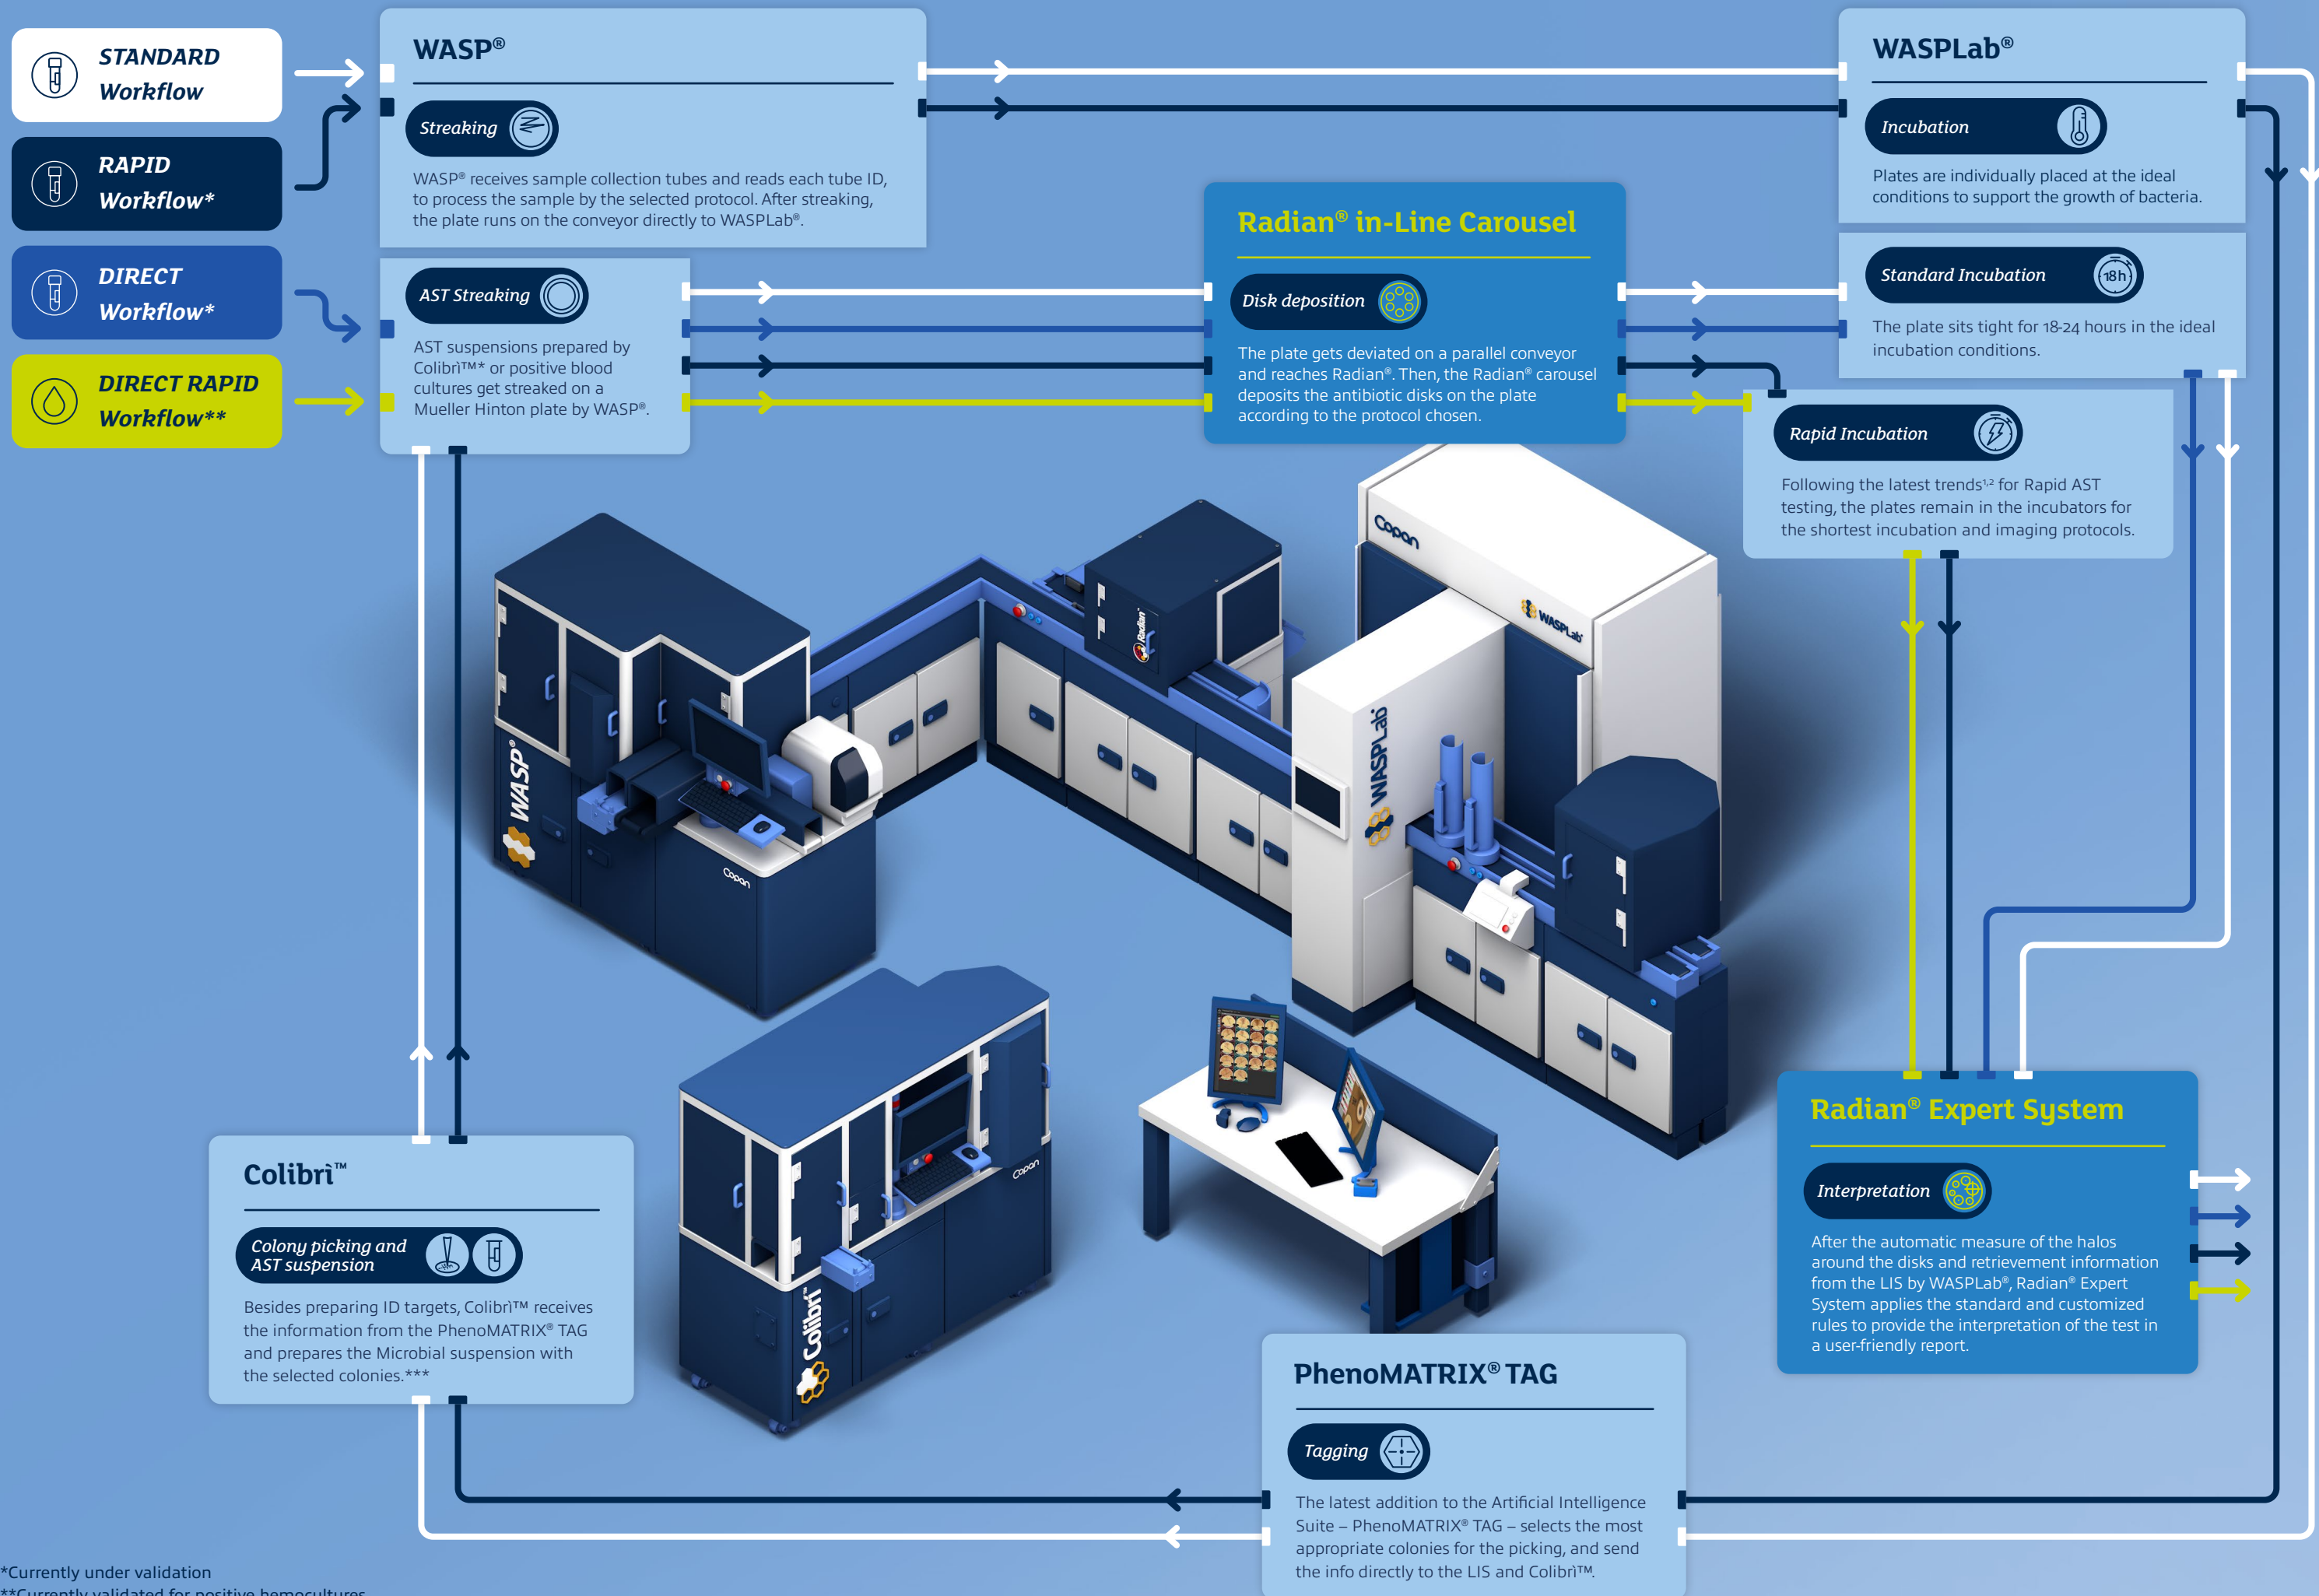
STANDARD Workflow

RAPID Workflow*

DIRECT Workflow*

DIRECT RAPID Workflow**

WASP®

Streaking

WASP® receives sample collection tubes and reads each tube ID, to process the sample by the selected protocol. After streaking, the plate runs on the conveyor directly to WASPLab®.

AST Streaking

AST suspensions prepared by Colibrì™* or positive blood cultures get streaked on a Mueller Hinton plate by WASP®.

Radian® in-Line Carousel

Disk deposition

The plate gets deviated on a parallel conveyor and reaches Radian®. Then, the Radian® carousel deposits the antibiotic disks on the plate according to the protocol chosen.

WASPLab®

Incubation

Plates are individually placed at the ideal conditions to support the growth of bacteria.

Standard Incubation

18h

The plate sits tight for 18-24 hours in the ideal incubation conditions.

Rapid Incubation

Following the latest trends¹² for Rapid AST testing, the plates remain in the incubators for the shortest incubation and imaging protocols.

Colibrì™

Colony picking and AST suspension

Besides preparing ID targets, Colibrì™ receives the information from the PhenoMATRIX® TAG and prepares the Microbial suspension with the selected colonies.***

Radian® Expert System

Interpretation

After the automatic measure of the halos around the disks and retrievement information from the LIS by WASPLab®, Radian® Expert System applies the standard and customized rules to provide the interpretation of the test in a user-friendly report.

PhenoMATRIX® TAG

Tagging

The latest addition to the Artificial Intelligence Suite – PhenoMATRIX® TAG – selects the most appropriate colonies for the picking, and send the info directly to the LIS and Colibrì™.

WASP

Copan

Radian

WASPLab

Colibrì

*Currently under validation
**Currently validated for positive hemocultures